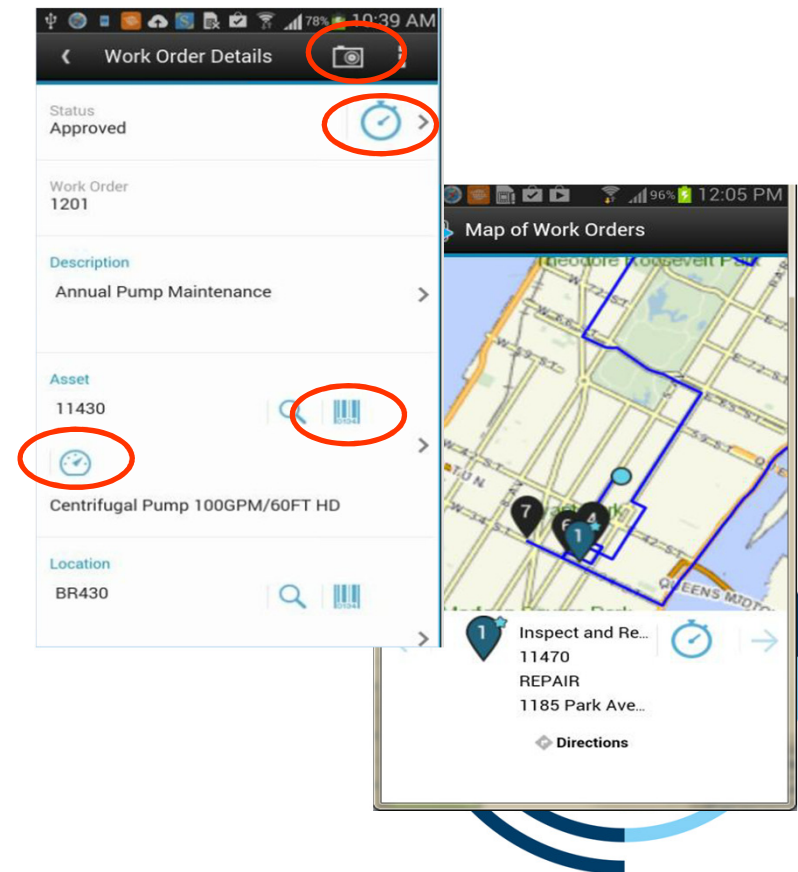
78% 10:39 AM

Work Order Details

Status
Approved

Work Order
1201

Description
Annual Pump Maintenance

Asset
11430

Centrifugal Pump 100GPM/60FT HD

Location
BR430

96% 12:05 PM

Map of Work Orders

Theodore Roosevelt Park

QUEENS MIDTO

7
6
4
1

1
Inspect and Re...
11470
REPAIR
1185 Park Ave...

Directions